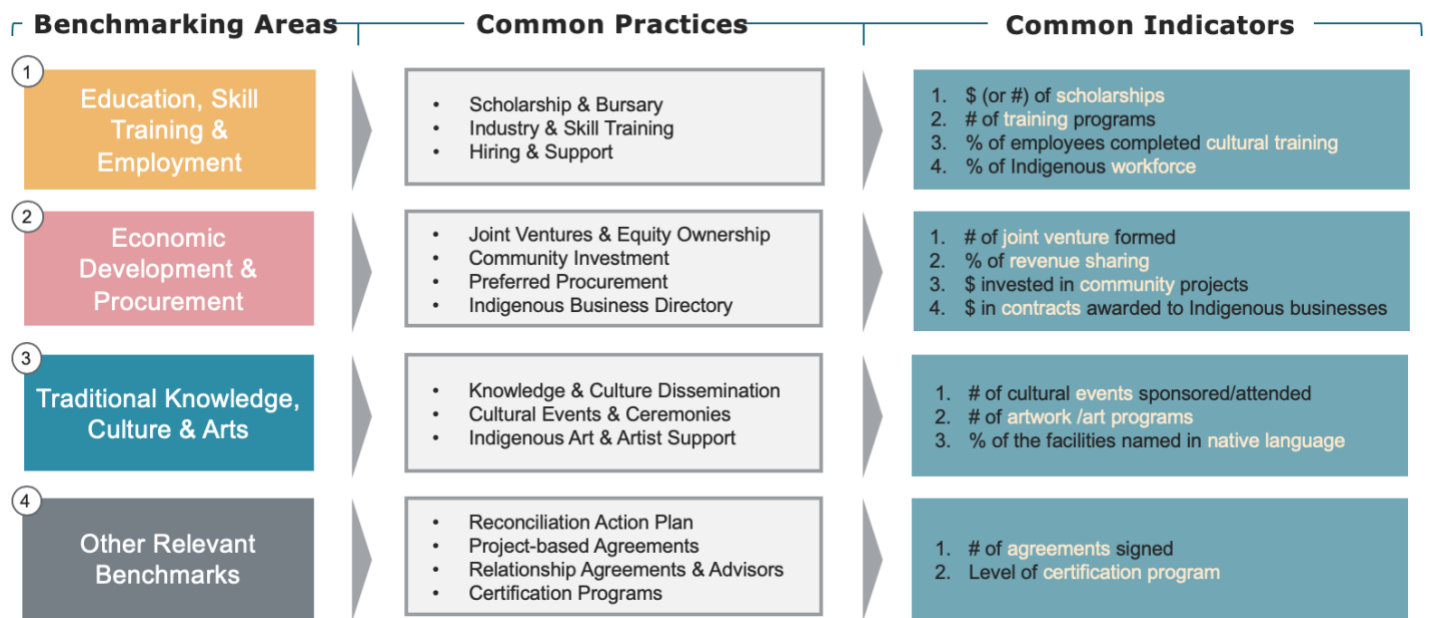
Benchmarking Areas

Common Practices

Common Indicators

1

Education, Skill Training & Employment

- Scholarship & Bursary
- Industry & Skill Training
- Hiring & Support

1. \$ (or #) of scholarships
2. # of training programs
3. % of employees completed cultural training
4. % of Indigenous workforce

2

Economic Development & Procurement

- Joint Ventures & Equity Ownership
- Community Investment
- Preferred Procurement
- Indigenous Business Directory

1. # of joint venture formed
2. % of revenue sharing
3. \$ invested in community projects
4. \$ in contracts awarded to Indigenous businesses

3

Traditional Knowledge, Culture & Arts

- Knowledge & Culture Dissemination
- Cultural Events & Ceremonies
- Indigenous Art & Artist Support

1. # of cultural events sponsored/attended
2. # of artwork /art programs
3. % of the facilities named in native language

4

Other Relevant Benchmarks

- Reconciliation Action Plan
- Project-based Agreements
- Relationship Agreements & Advisors
- Certification Programs

1. # of agreements signed
2. Level of certification program